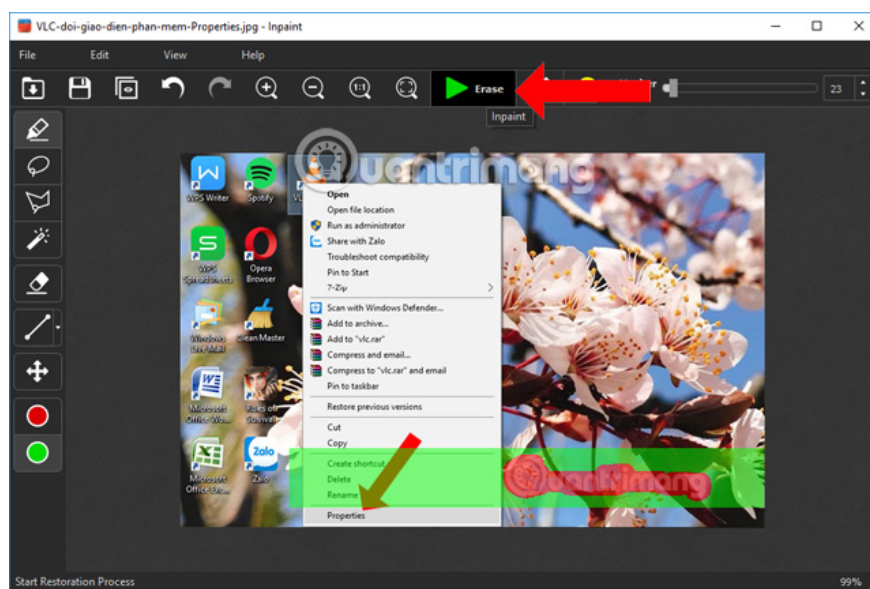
VLC-doi-giao-dien-phan-mem-Properties.jpg - Inpaint

File Edit View Help

Erase

Inpaint

23

WPS Writer
Spotify
VL
WPS Spreadsheets
Opera Browser
Windows Live Mail
CleanMaster
Microsoft Office Wo...
Rules of Survival
Microsoft Office Exc...
Zalo

Open
Open file location
Run as administrator
Share with Zalo
Troubleshoot compatibility
Pin to Start
7-Zip
Scan with Windows Defender...
Add to archive...
Add to "vlc.rar"
Compress and email...
Compress to "vlc.rar" and email
Pin to taskbar
Restore previous versions
Cut
Copy
Create shortcut
Delete
Rename
Properties

Quantrimang

Start Restoration Process
99%